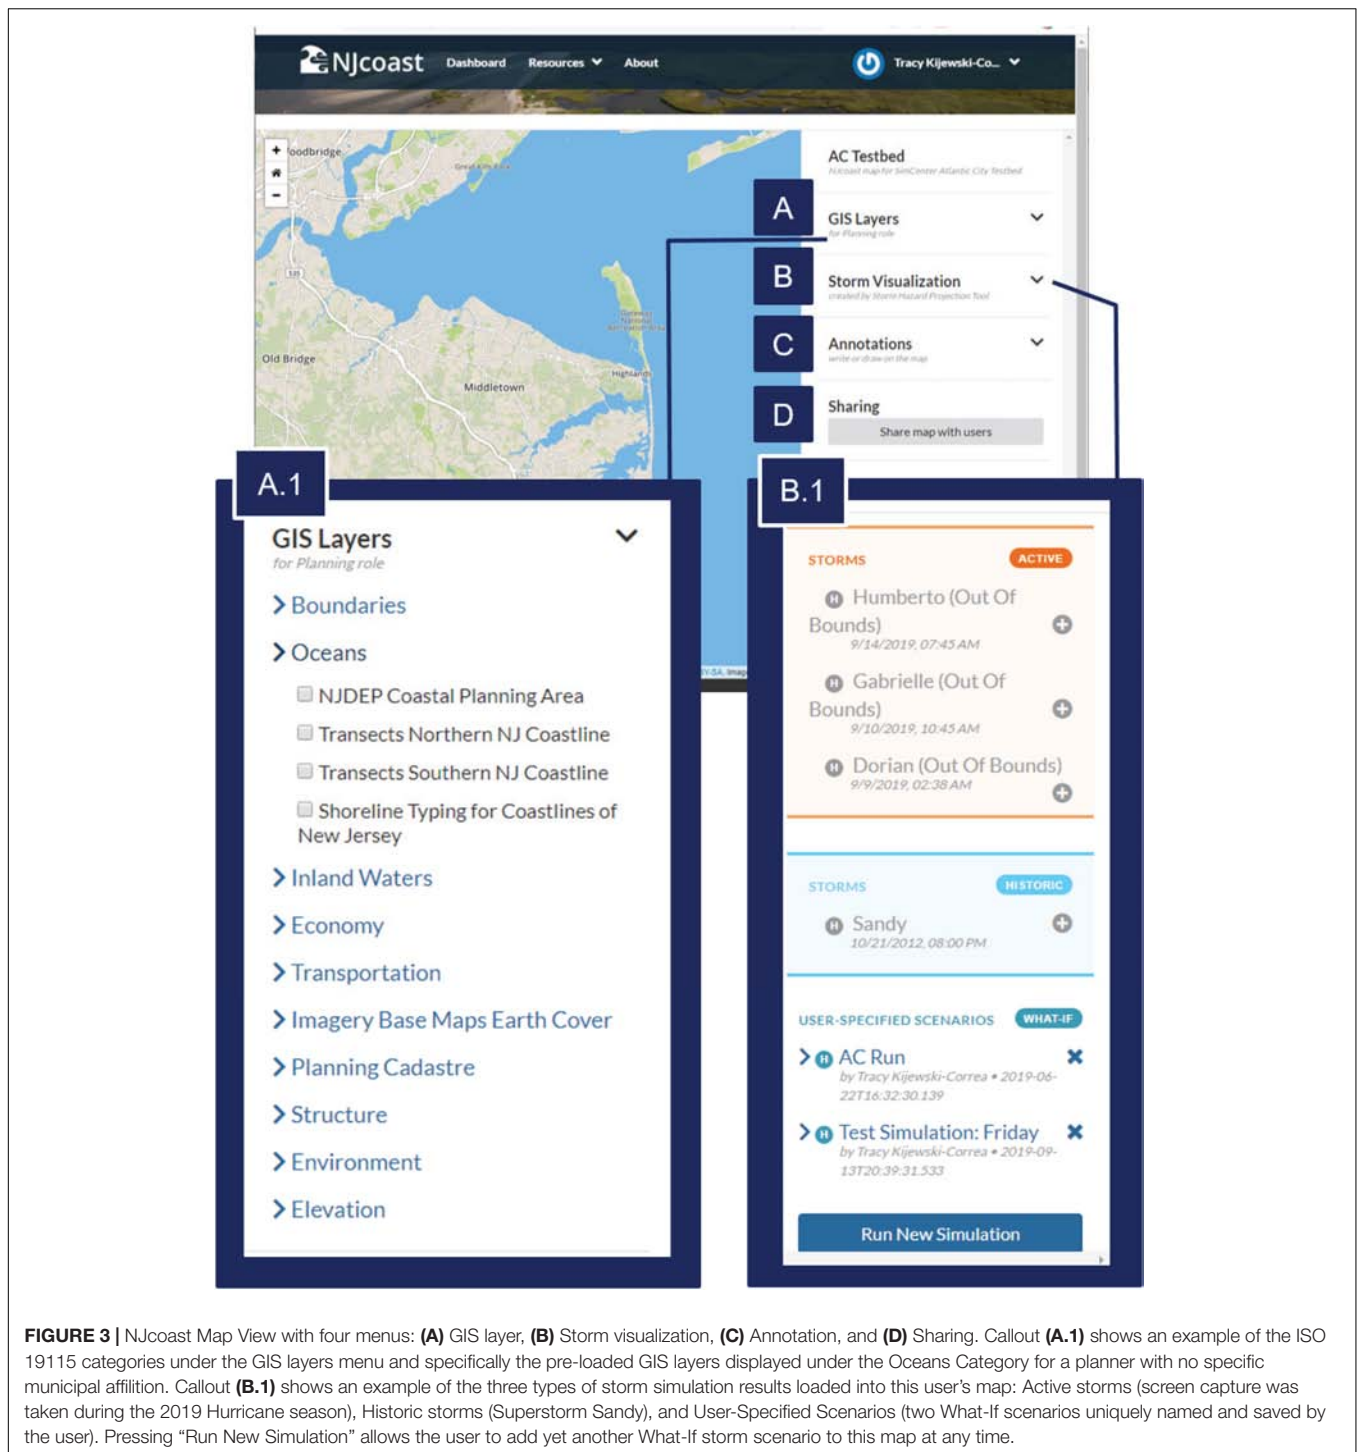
NJcoast Dashboard Resources About Tracy Kijewski-Co...

+
-
oodbridge
Old Bridge
Middletown
Highlands

AC Testbed
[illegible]

A
GIS Layers
for Planning role

B
Storm Visualization
created by Storm Hazard Projection Tool

C
Annotations
write or draw on the map

D
Sharing
Share map with users

A.1
GIS Layers
for Planning role
Boundaries
Oceans
NJDEP Coastal Planning Area
Transects Northern NJ Coastline
Transects Southern NJ Coastline
Shoreline Typing for Coastlines of New Jersey
Inland Waters
Economy
Transportation
Imagery Base Maps Earth Cover
Planning Cadastre
Structure
Environment
Elevation

B.1
STORMS ACTIVE
Humberto (Out Of Bounds)
9/14/2019, 07:45 AM
Gabrielle (Out Of Bounds)
9/10/2019, 10:45 AM
Dorian (Out Of Bounds)
9/9/2019, 02:38 AM

STORMS HISTORIC
Sandy
10/21/2012, 08:00 PM

USER-SPECIFIED SCENARIOS WHAT-IF
AC Run
by Tracy Kijewski-Correa • 2019-06-22T16:32:30.139
Test Simulation: Friday
by Tracy Kijewski-Correa • 2019-09-13T20:39:31.533
Run New Simulation

**FIGURE 3 |** NJcoast Map View with four menus: **(A)** GIS layer, **(B)** Storm visualization, **(C)** Annotation, and **(D)** Sharing. Callout **(A.1)** shows an example of the ISO 19115 categories under the GIS layers menu and specifically the pre-loaded GIS layers displayed under the Oceans Category for a planner with no specific municipal affiliation. Callout **(B.1)** shows an example of the three types of storm simulation results loaded into this user's map: Active storms (screen capture was taken during the 2019 Hurricane season), Historic storms (Superstorm Sandy), and User-Specified Scenarios (two What-If scenarios uniquely named and saved by the user). Pressing "Run New Simulation" allows the user to add yet another What-If storm scenario to this map at any time.